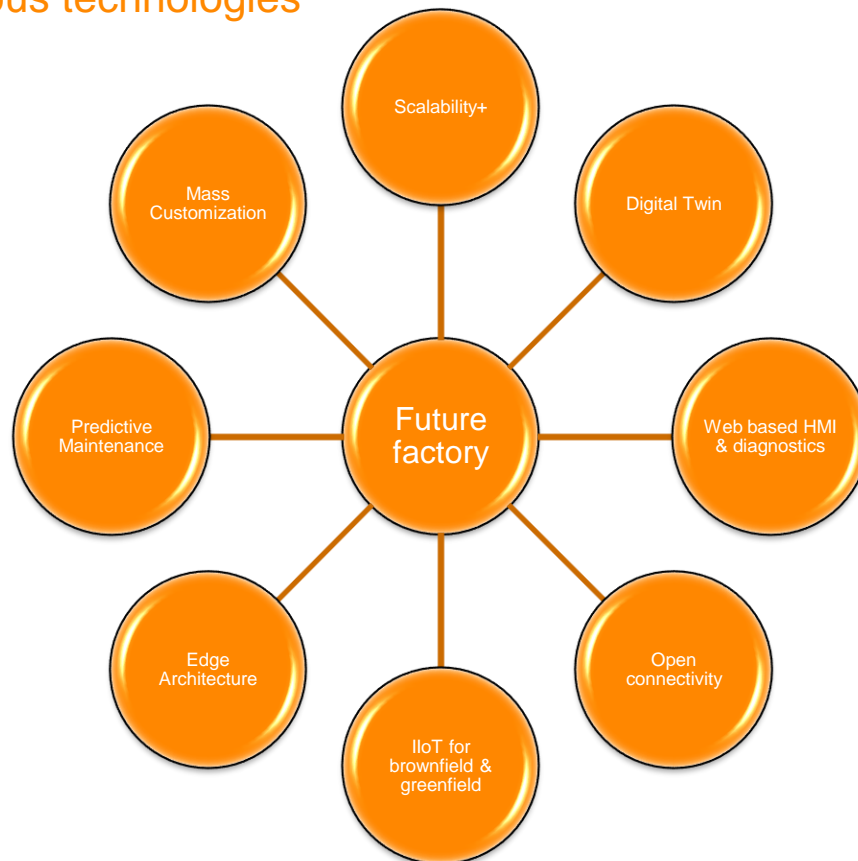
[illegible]us technologies

Scalability+

Mass Customization

Digital Twin

Predictive Maintenance

Future factory

Web based HMI & diagnostics

Edge Architecture

Open connectivity

IIoT for brownfield & greenfield